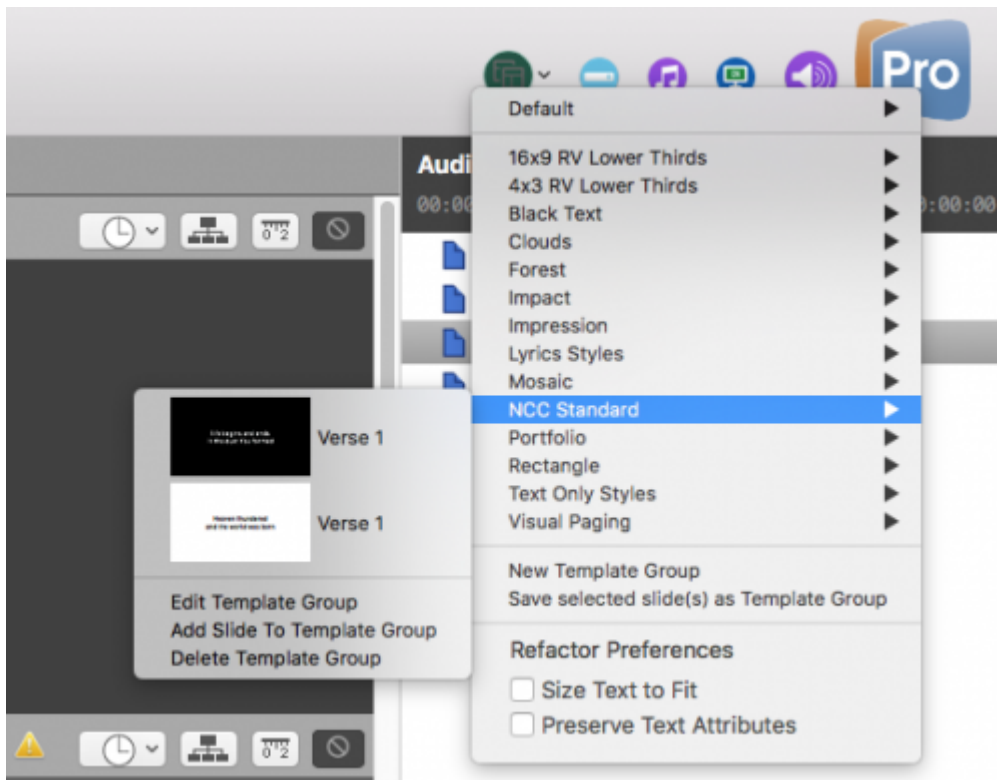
Pro

Audi
00:00
0:00:00

Default

16x9 RV Lower Thirds
4x3 RV Lower Thirds
Black Text
Clouds
Forest
Impact
Impression
Lyrics Styles
Mosaic
NCC Standard
Portfolio
Rectangle
Text Only Styles
Visual Paging

New Template Group
Save selected slide(s) as Template Group

Refactor Preferences
Size Text to Fit
Preserve Text Attributes

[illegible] Verse 1
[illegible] Verse 1

Edit Template Group
Add Slide To Template Group
Delete Template Group